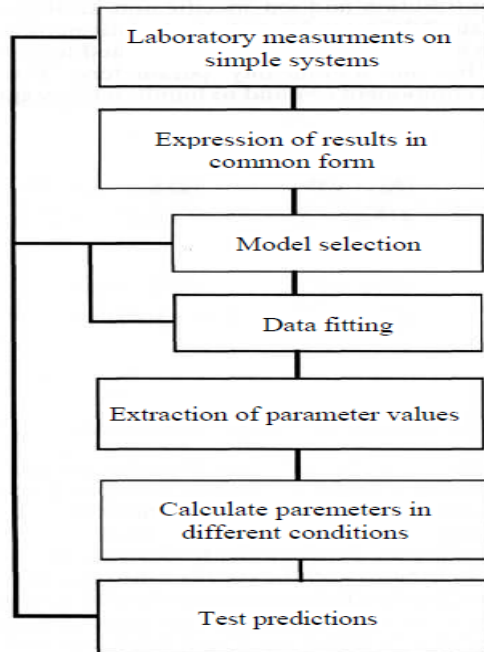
Laboratory measurments on simple systems

Expression of results in common form

Model selection

Data fitting

Extraction of parameter values

Calculate paremeters in different conditions

Test predictions